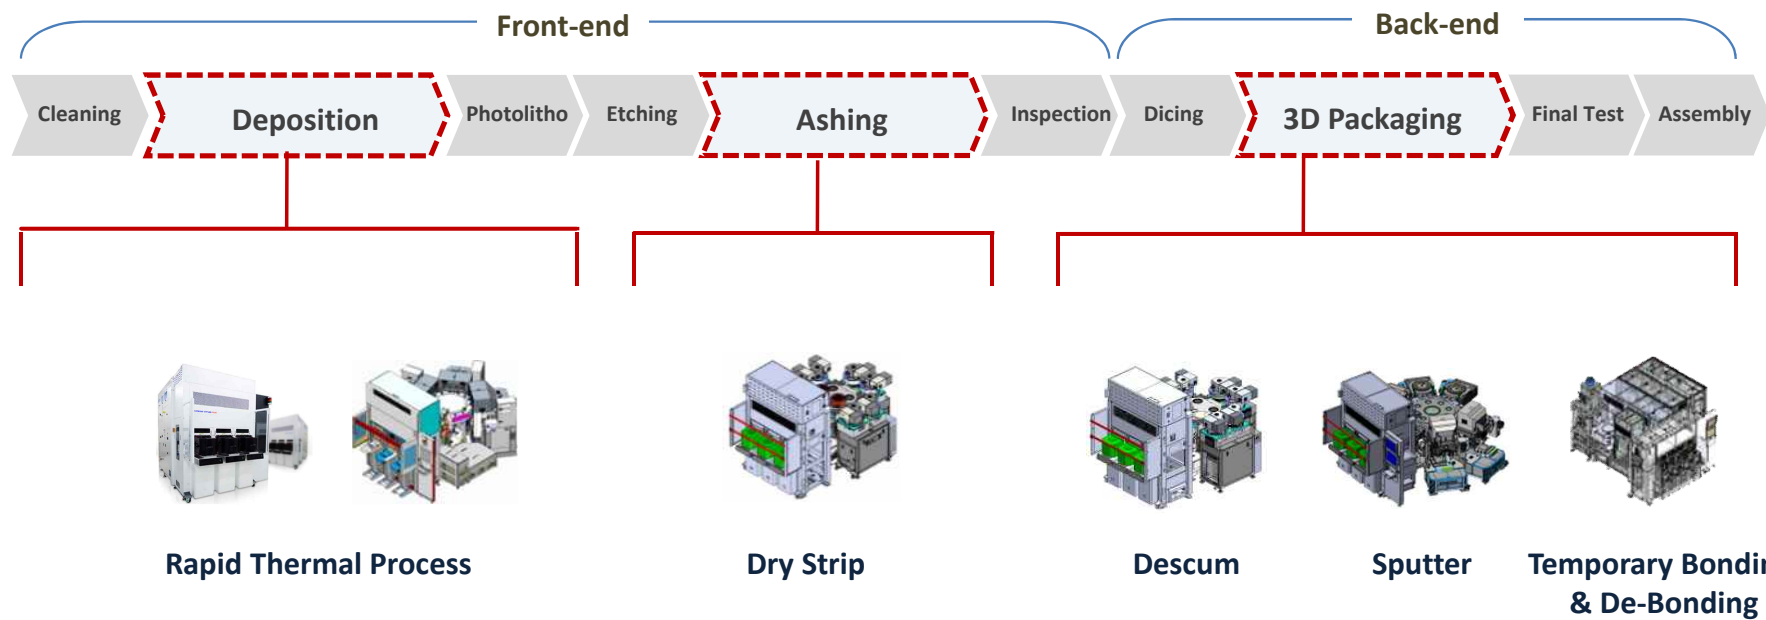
Front-end

Back-end

Cleaning

Deposition

Photolitho

Etching

Ashing

Inspection

Dicing

3D Packaging

Final Test

Assembly

Rapid Thermal Process

Dry Strip

Descum

Sputter

Temporary Bondi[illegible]
& De-Bonding